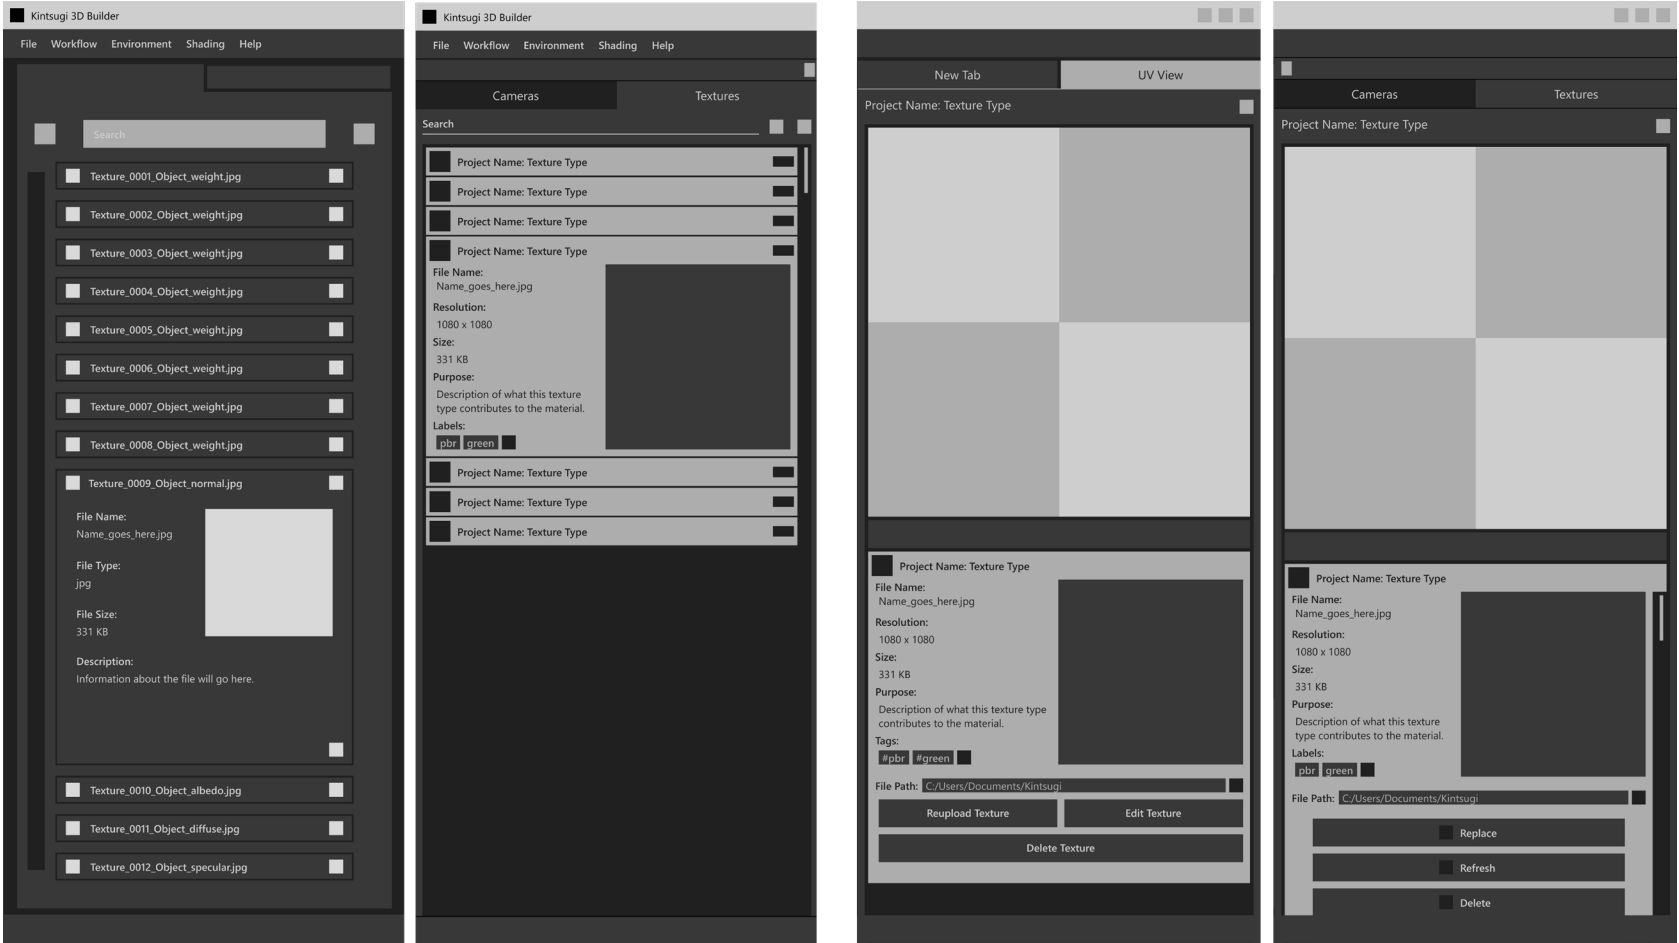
Kintsugi 3D Builder

File Workflow Environment Shading Help

Search

Texture_0001_Object_weight.jpg

Texture_0002_Object_weight.jpg

Texture_0003_Object_weight.jpg

Texture_0004_Object_weight.jpg

Texture_0005_Object_weight.jpg

Texture_0006_Object_weight.jpg

Texture_0007_Object_weight.jpg

Texture_0008_Object_weight.jpg

Texture_0009_Object_normal.jpg

File Name:
Name_goes_here.jpg

File Type:
jpg

File Size:
331 KB

Description:
Information about the file will go here.

Texture_0010_Object_albedo.jpg

Texture_0011_Object_diffuse.jpg

Texture_0012_Object_specular.jpg

Kintsugi 3D Builder

File Workflow Environment Shading Help

Cameras Textures

Search

Project Name: Texture Type

Project Name: Texture Type

Project Name: Texture Type

Project Name: Texture Type

File Name:
Name_goes_here.jpg
Resolution:
1080 x 1080
Size:
331 KB
Purpose:
Description of what this texture type contributes to the material.
Labels:
pbr green

Project Name: Texture Type

Project Name: Texture Type

Project Name: Texture Type

New Tab UV View

Project Name: Texture Type

Project Name: Texture Type
File Name:
Name_goes_here.jpg
Resolution:
1080 x 1080
Size:
331 KB
Purpose:
Description of what this texture type contributes to the material.
Tags:
#pbr #green

File Path: C:/Users/Documents/Kintsugi

Reupload Texture Edit Texture

Delete Texture

Cameras Textures

Project Name: Texture Type

Project Name: Texture Type
File Name:
Name_goes_here.jpg
Resolution:
1080 x 1080
Size:
331 KB
Purpose:
Description of what this texture type contributes to the material.
Labels:
pbr green

File Path: C:/Users/Documents/Kintsugi

Replace

Refresh

Delete